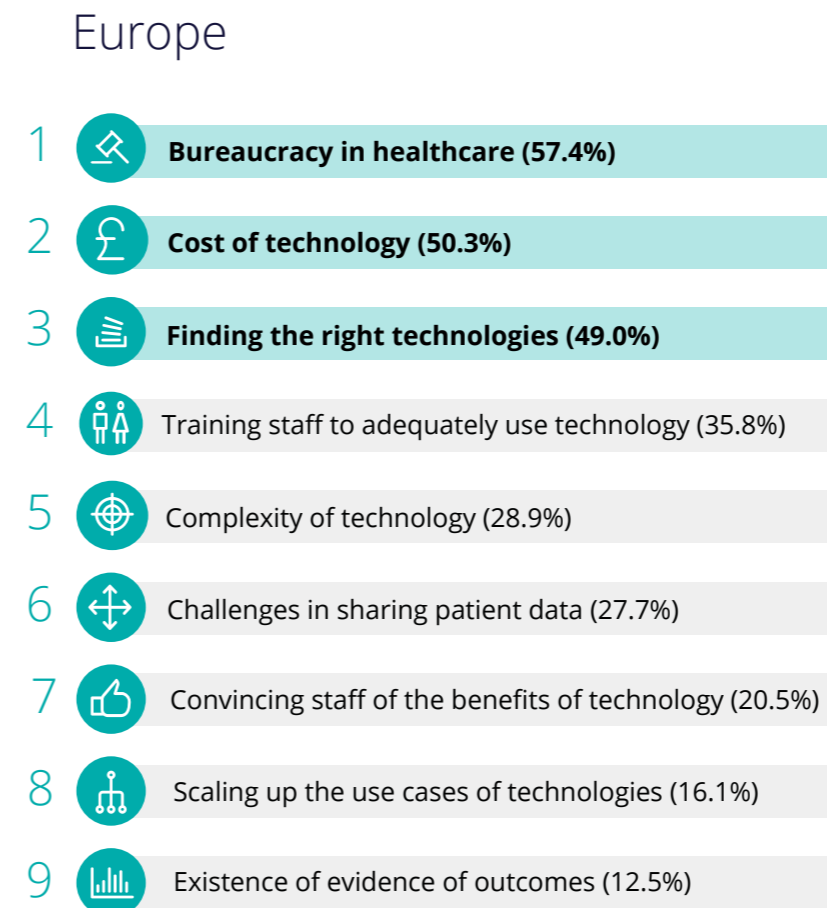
Europe

1 Bureaucracy in healthcare (57.4%)

2 Cost of technology (50.3%)

3 Finding the right technologies (49.0%)

4 Training staff to adequately use technology (35.8%)

5 Complexity of technology (28.9%)

6 Challenges in sharing patient data (27.7%)

7 Convincing staff of the benefits of technology (20.5%)

8 Scaling up the use cases of technologies (16.1%)

9 Existence of evidence of outcomes (12.5%)